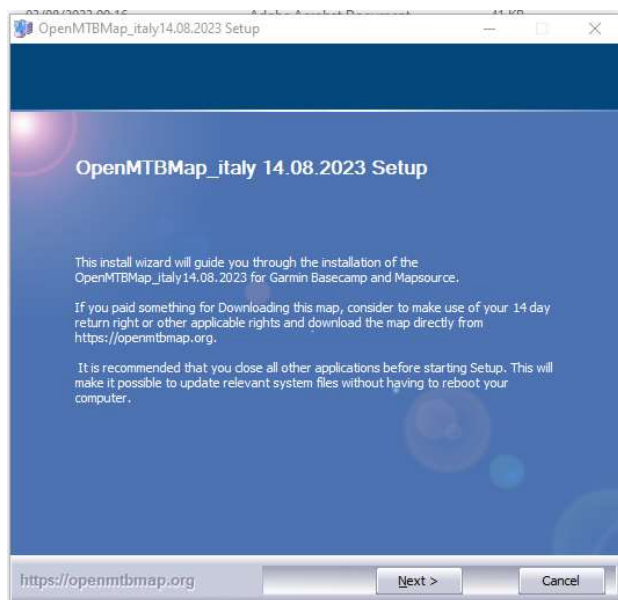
OpenMTBMap_italy14.08.2023 Setup

OpenMTBMap_italy 14.08.2023 Setup

This install wizard will guide you through the installation of the OpenMTBMap_italy14.08.2023 for Garmin Basecamp and Mapsource.

If you paid something for Downloading this map, consider to make use of your 14 day return right or other applicable rights and download the map directly from https://openmtbmap.org.

It is recommended that you close all other applications before starting Setup. This will make it possible to update relevant system files without having to reboot your computer.

https://openmtbmap.org

Next >

Cancel